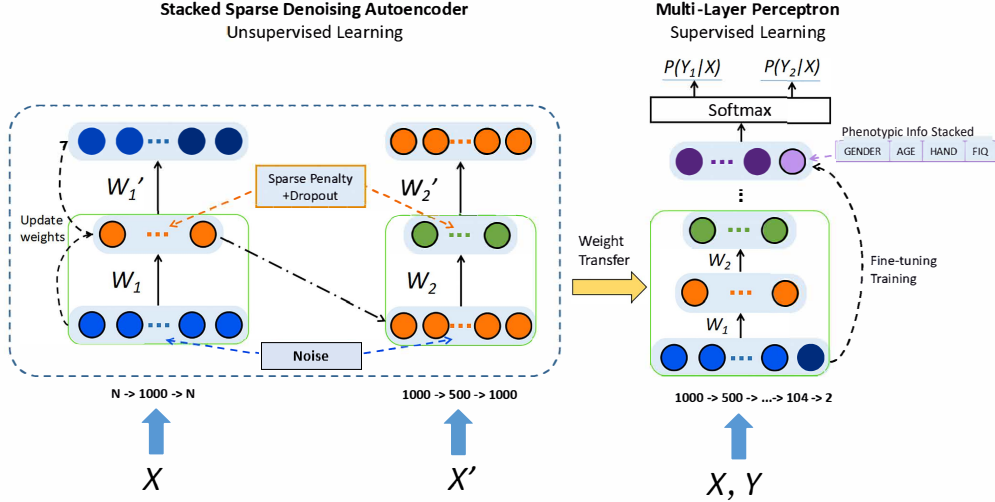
Stacked Sparse Denoising Autoencoder
Unsupervised Learning

Multi-Layer Perceptron
Supervised Learning

$P(Y_1|X)$ $P(Y_2|X)$

Softmax

Phenotypic Info Stacked

| GENDER | AGE | HAND | FIQ |
|---|---|---|---|

$W_1'$

$W_2'$

Sparse Penalty +Dropout

Update weights

$W_1$

$W_2$

Weight Transfer

$W_2$

$W_1$

Fine-tuning Training

Noise

N -> 1000 -> N

1000 -> 500 -> 1000

1000 -> 500 -> ...-> 104 -> 2

$X$

$X'$

$X, Y$